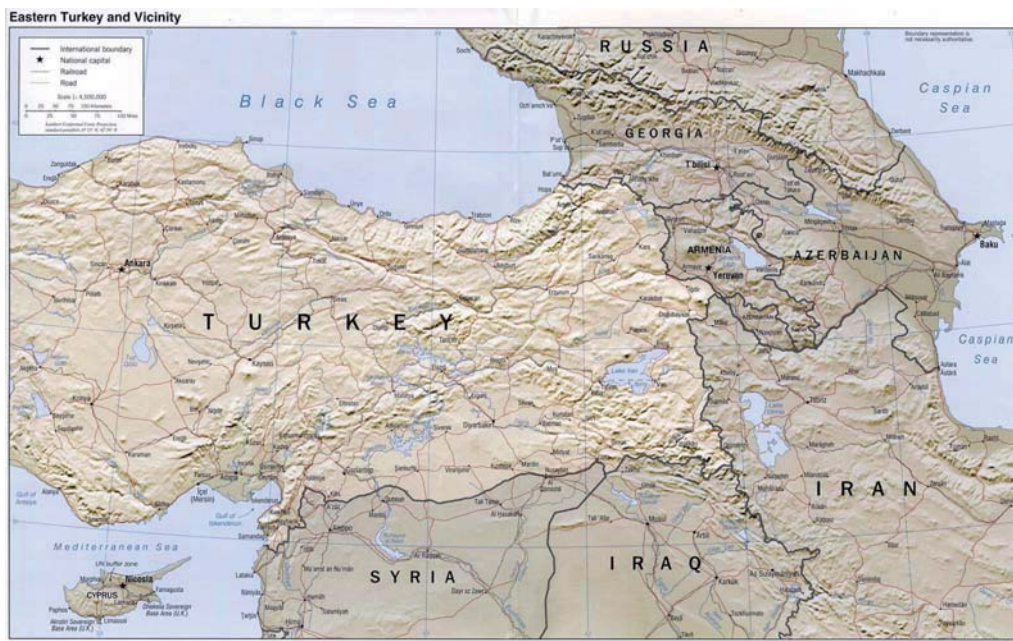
Eastern Turkey and Vicinity

International boundary
National capital
Railroad
Road

Scale 1:4,000,000

Boundary representation is not necessarily authoritative

RUSSIA
Black Sea
Caspian Sea
GEORGIA
T'bilisi
ARMENIA
Yerevan
AZERBAIJAN
Baku
Ankara
TURKEY
Kayseri
Lake Van
Caspian Sea
Içel (Mersin)
Gulf of Antalya
Gulf of İskenderun
Aleppo
Mediterranean Sea
UN buffer zone
Nicosia
CYPRUS
Akrotiri Sovereign Base Area (U.K.)
Dhekelia Sovereign Base Area (U.K.)
SYRIA
IRAQ
IRAN
Makhachkala
Mosul
Kirkuk
Tabriz